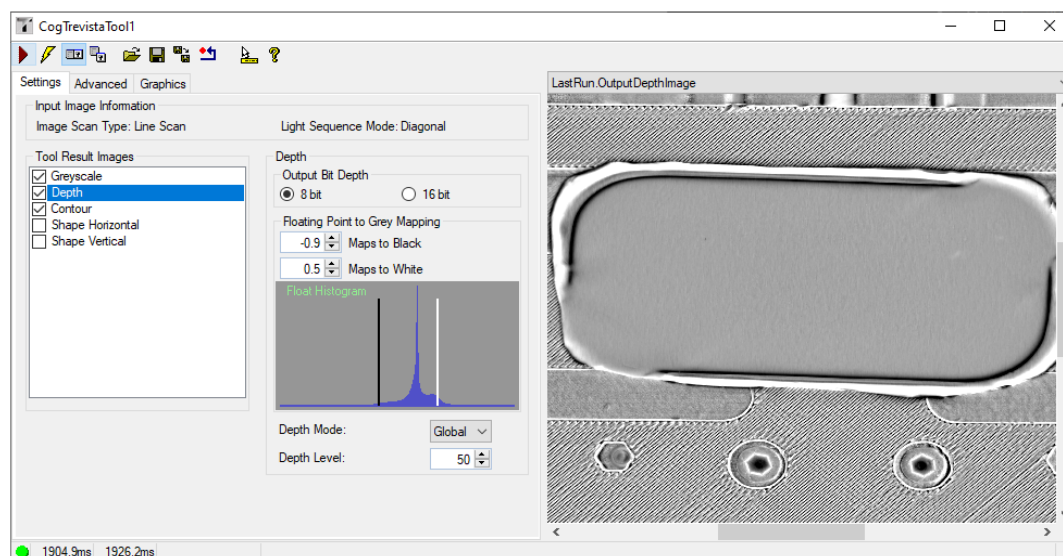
CogTrevistaTool1

Settings
Advanced
Graphics

Input Image Information
Image Scan Type: Line Scan
Light Sequence Mode: Diagonal

Tool Result Images
Greyscale
Depth
Contour
Shape Horizontal
Shape Vertical

Depth
Output Bit Depth
8 bit
16 bit

Floating Point to Grey Mapping
-0.9 Maps to Black
0.5 Maps to White
Float Histogram

Depth Mode: Global
Depth Level: 50

LastRun.OutputDepthImage

1904.9ms 1926.2ms